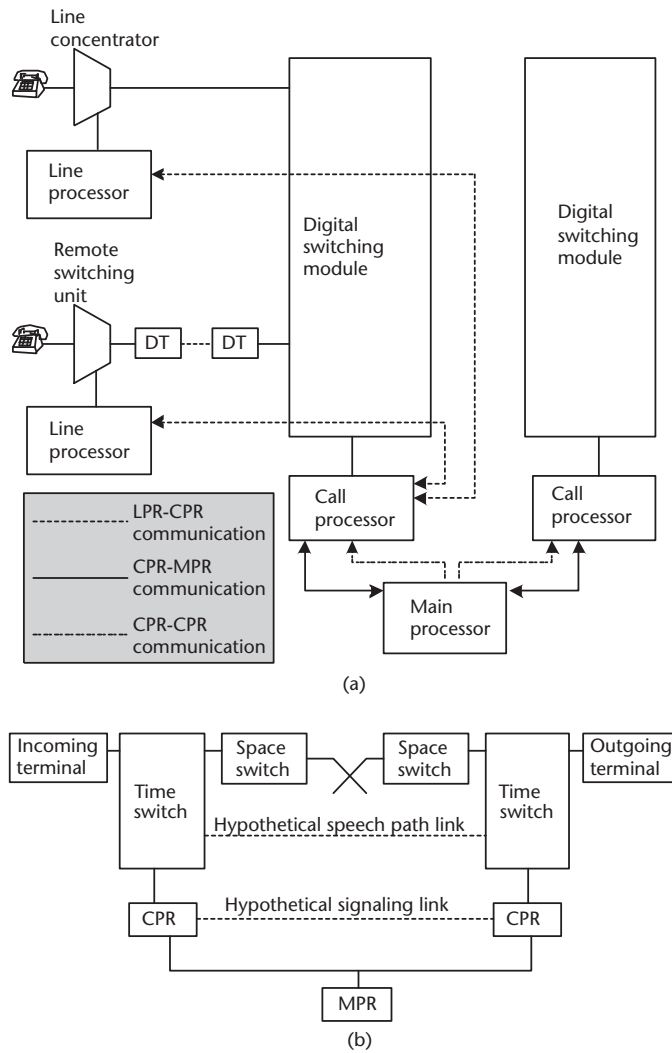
Line concentrator

Line processor

Remote switching unit

DT

DT

Line processor

Digital switching module

Digital switching module

Call processor

Call processor

Main processor

LPR-CPR communication

CPR-MPR communication

CPR-CPR communication

(a)

Incoming terminal

Time switch

Space switch

Space switch

Time switch

Outgoing terminal

Hypothetical speech path link

CPR

Hypothetical signaling link

CPR

MPR

(b)